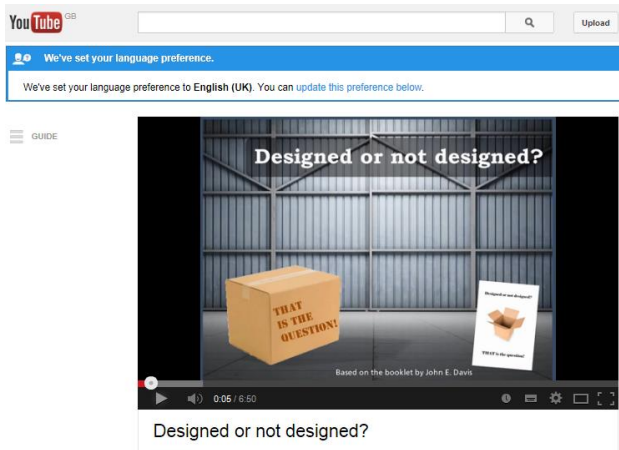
YouTube GB

Upload

We've set your language preference.

We've set your language preference to English (UK). You can update this preference below.

GUIDE

Designed or not designed?

THAT IS THE QUESTION!

Designed or not designed?

THAT is the question!

Based on the booklet by John E. Davis

0:05 / 6:50

Designed or not designed?